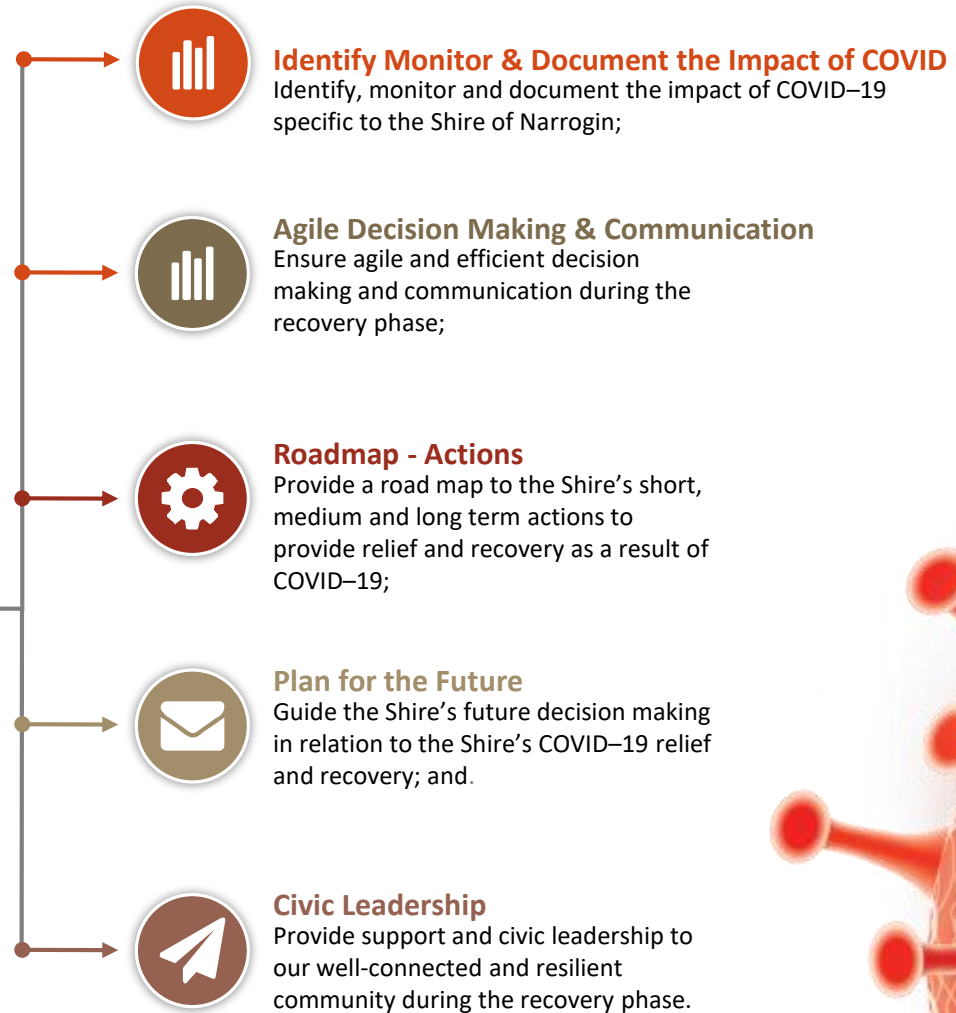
Identify Monitor & Document the Impact of COVID
Identify, monitor and document the impact of COVID–19 specific to the Shire of Narrogin;

Agile Decision Making & Communication
Ensure agile and efficient decision making and communication during the recovery phase;

Roadmap - Actions
Provide a road map to the Shire's short, medium and long term actions to provide relief and recovery as a result of COVID–19;

Plan for the Future
Guide the Shire's future decision making in relation to the Shire's COVID–19 relief and recovery; and.

Civic Leadership
Provide support and civic leadership to our well-connected and resilient community during the recovery phase.